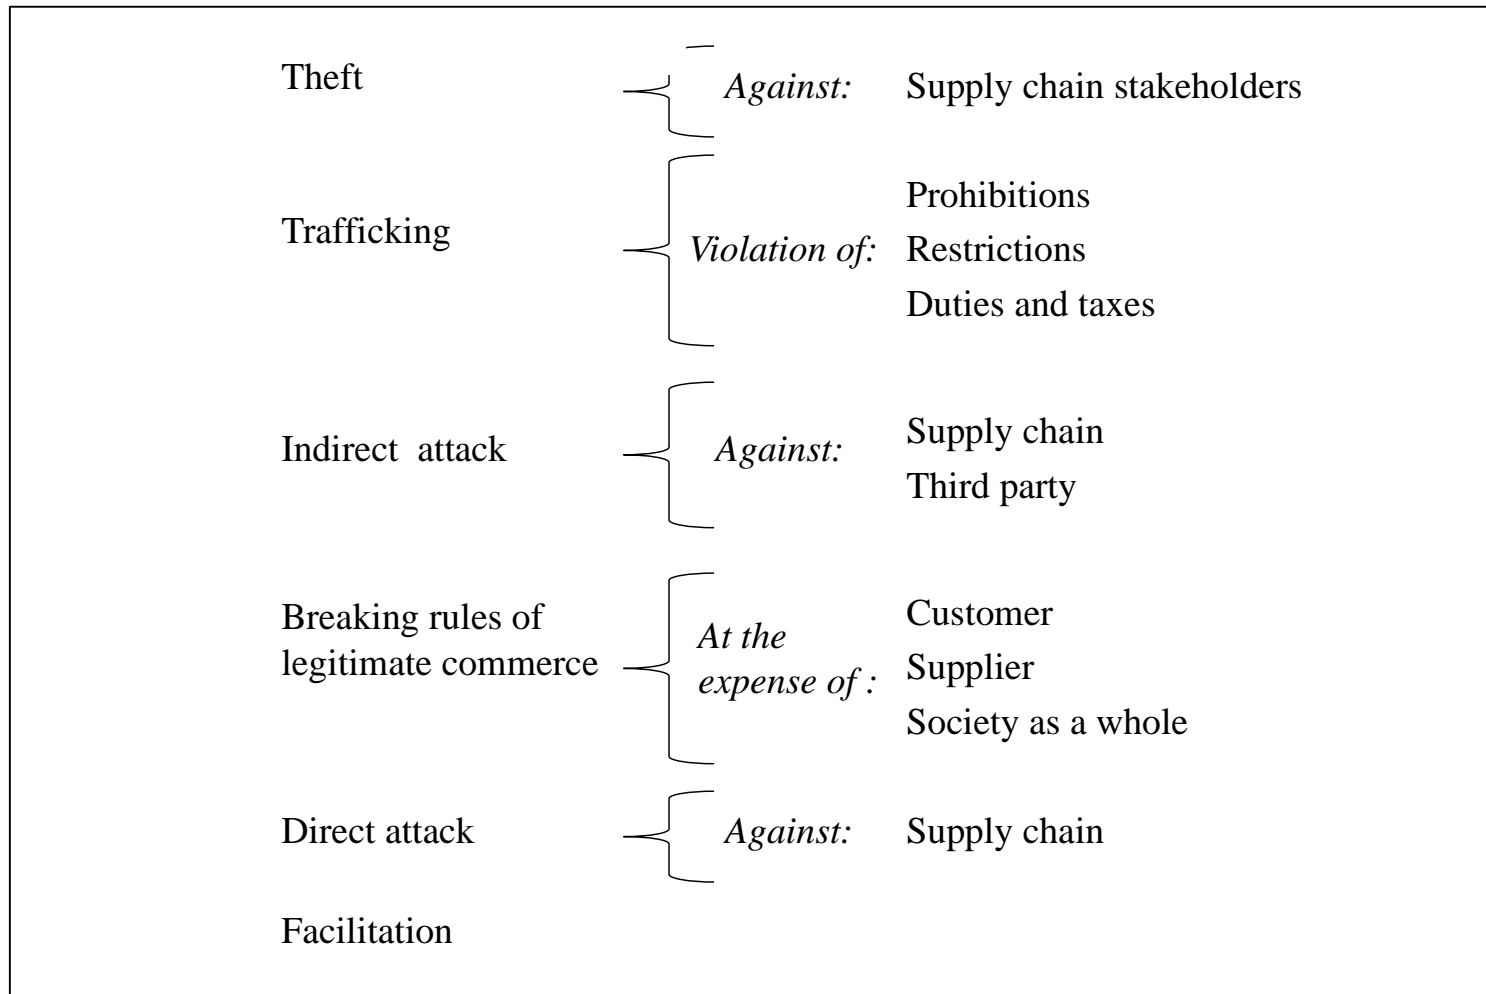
Theft — *Against:* Supply chain stakeholders

Trafficking — *Violation of:* Prohibitions
Restrictions
Duties and taxes

Indirect attack — *Against:* Supply chain
Third party

Breaking rules of legitimate commerce — *At the expense of :* Customer
Supplier
Society as a whole

Direct attack — *Against:* Supply chain

Facilitation